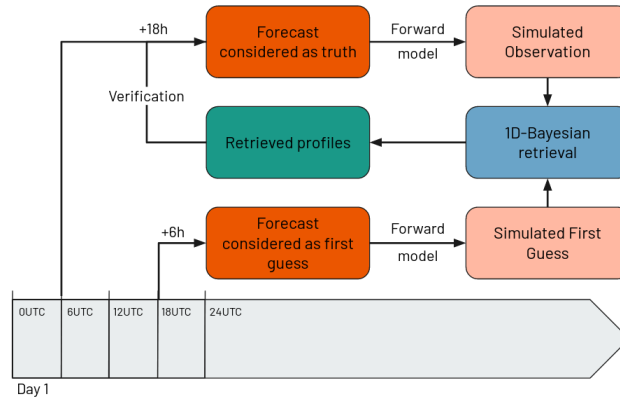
+18h

Forecast considered as truth

Forward model

Simulated Observation

Verification

Retrieved profiles

1D-Bayesian retrieval

+6h

Forecast considered as first guess

Forward model

Simulated First Guess

0UTC

6UTC

12UTC

18UTC

24UTC

Day 1